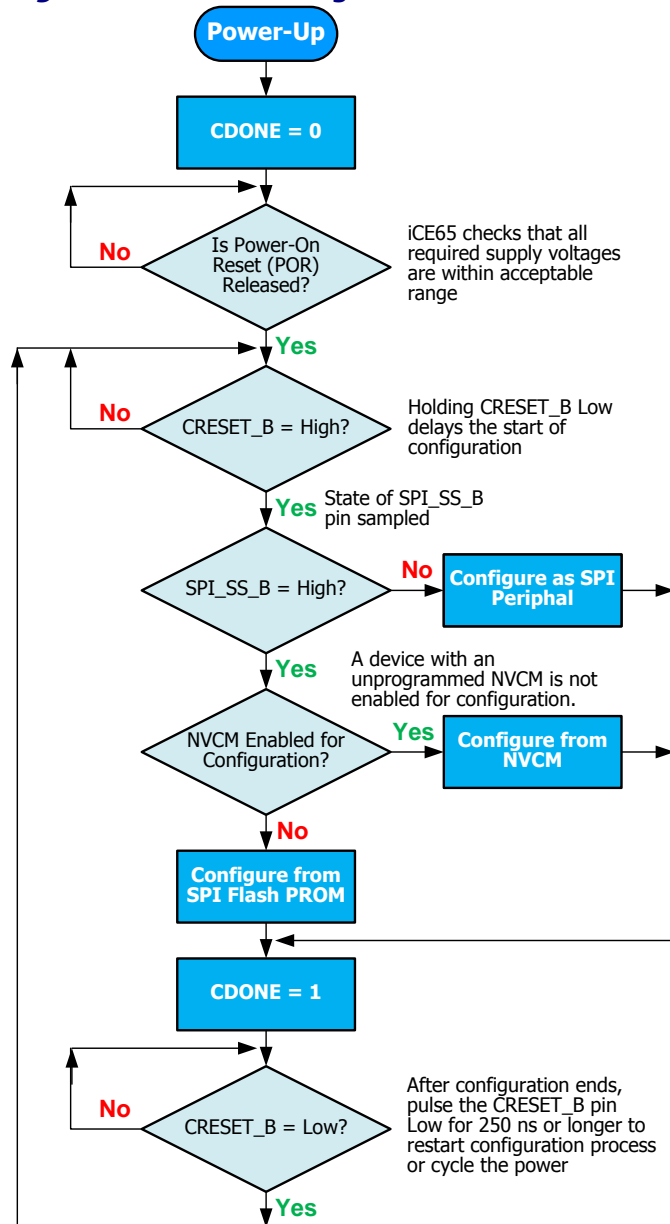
Power-Up

CDONE = 0

Is Power-On Reset (POR) Released?

No

iCE65 checks that all required supply voltages are within acceptable range

Yes

CRESET_B = High?

No

Holding CRESET_B Low delays the start of configuration

Yes

State of SPI_SS_B pin sampled

SPI_SS_B = High?

No

Configure as SPI Periphal

Yes

A device with an unprogrammed NVCM is not enabled for configuration.

NVCM Enabled for Configuration?

Yes

Configure from NVCM

No

Configure from SPI Flash PROM

CDONE = 1

CRESET_B = Low?

No

After configuration ends, pulse the CRESET_B pin Low for 250 ns or longer to restart configuration process or cycle the power

Yes